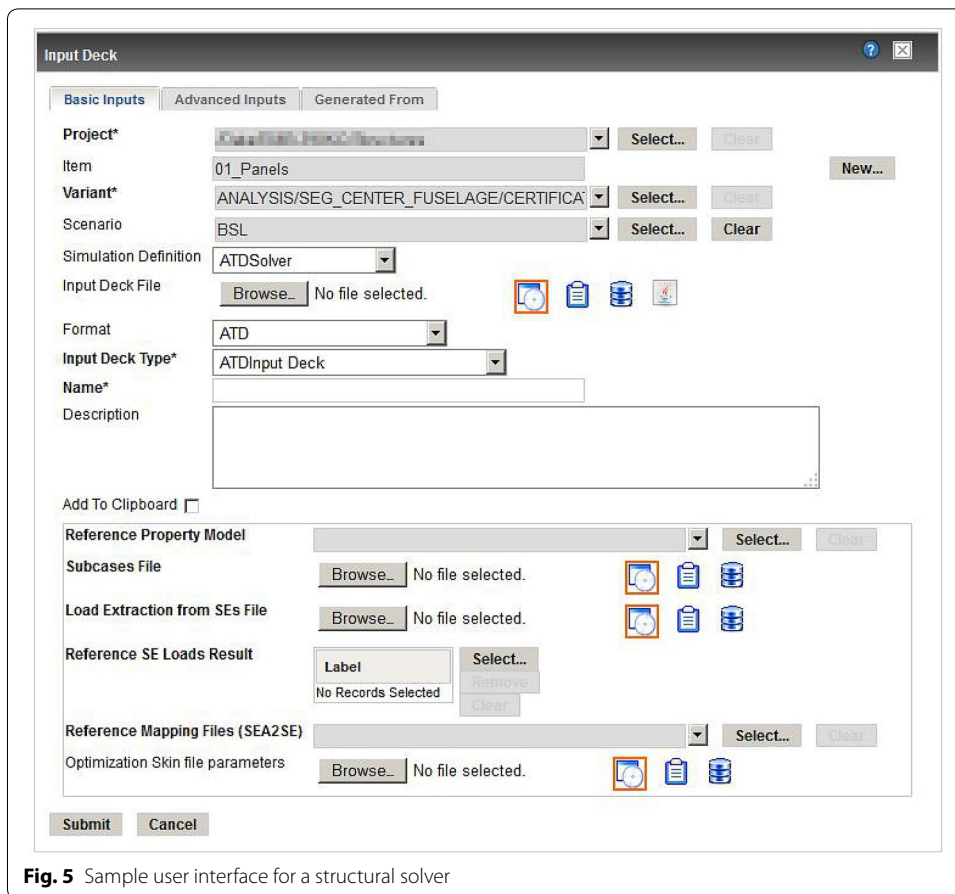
Input Deck

Basic Inputs | Advanced Inputs | Generated From

Project* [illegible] Select... Clear

Item 01_Panels New...

Variant* ANALYSIS/SEG_CENTER_FUSELAGE/CERTIFICAT Select... Clear

Scenario BSL Select... Clear

Simulation Definition ATDSolver

Input Deck File Browse... No file selected.

Format ATD

Input Deck Type* ATDInput Deck

Name*

Description

Add To Clipboard

Reference Property Model Select... Clear

Subcases File Browse... No file selected.

Load Extraction from SEs File Browse... No file selected.

Reference SE Loads Result

| Label |
|---|
| No Records Selected |

Select... Remove Clear

Reference Mapping Files (SEA2SE) Select... Clear

Optimization Skin file parameters Browse... No file selected.

Submit Cancel

**Fig. 5** Sample user interface for a structural solver